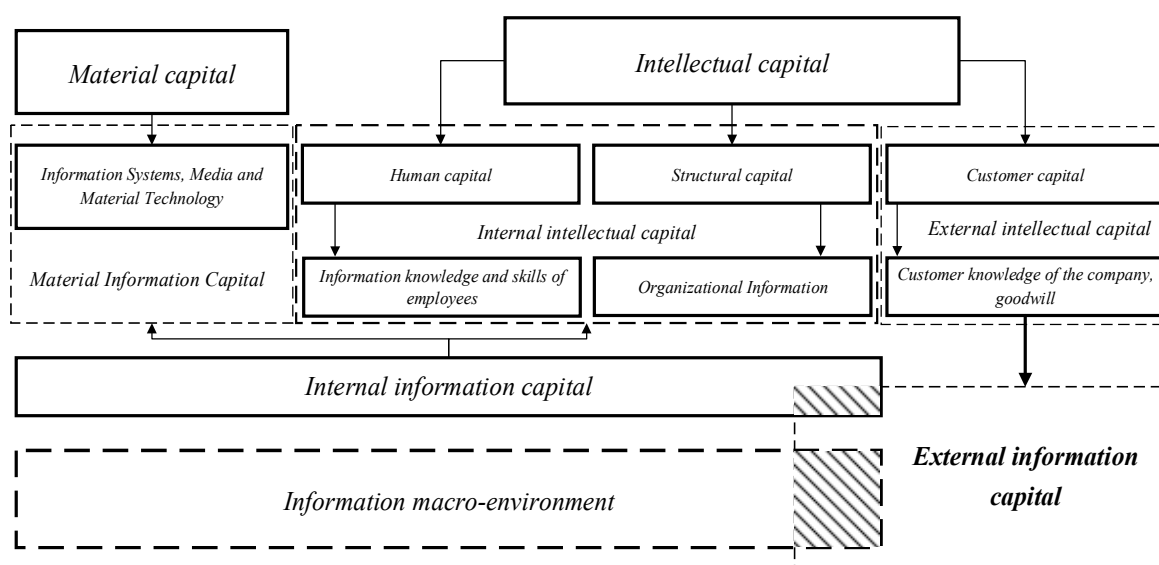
Material capital

Intellectual capital

Information Systems, Media and Material Technology

Material Information Capital

Human capital

Structural capital

Internal intellectual capital

Information knowledge and skills of employees

Organizational Information

Customer capital

External intellectual capital

Customer knowledge of the company, goodwill

Internal information capital

Information macro-environment

External information capital